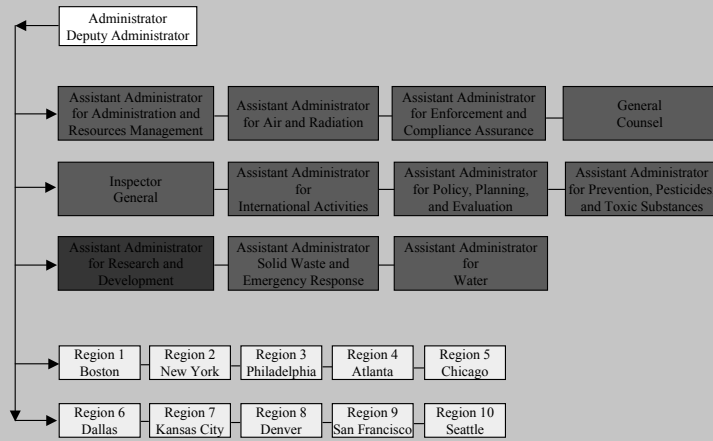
Administrator
Deputy Administrator

Assistant Administrator for Administration and Resources Management

Assistant Administrator for Air and Radiation

Assistant Administrator for Enforcement and Compliance Assurance

General Counsel

Inspector General

Assistant Administrator for International Activities

Assistant Administrator for Policy, Planning, and Evaluation

Assistant Administrator for Prevention, Pesticides and Toxic Substances

Assistant Administrator for Research and Development

Assistant Administrator Solid Waste and Emergency Response

Assistant Administrator for Water

Region 1 Boston

Region 2 New York

Region 3 Philadelphia

Region 4 Atlanta

Region 5 Chicago

Region 6 Dallas

Region 7 Kansas City

Region 8 Denver

Region 9 San Francisco

Region 10 Seattle